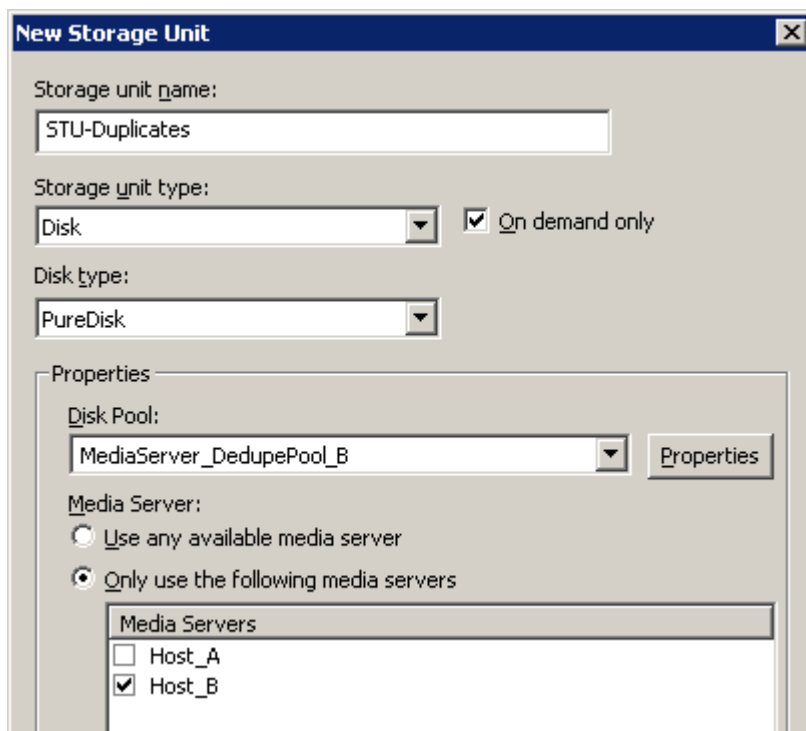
New Storage Unit

Storage unit name:

STU-Duplicates

Storage unit type:

Disk

On demand only

Disk type:

PureDisk

Properties

Disk Pool:

MediaServer_DedupePool_B

Properties

Media Server:

Use any available media server

Only use the following media servers

| Media Servers |
|---|
| Host_A |
| Host_B |